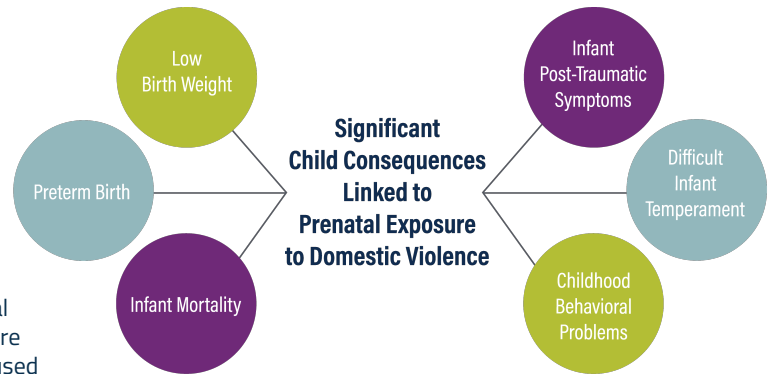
Low Birth Weight

Preterm Birth

Infant Mortality

al
re
sed

Significant Child Consequences Linked to Prenatal Exposure to Domestic Violence

Infant Post-Traumatic Symptoms

Difficult Infant Temperament

Childhood Behavioral Problems